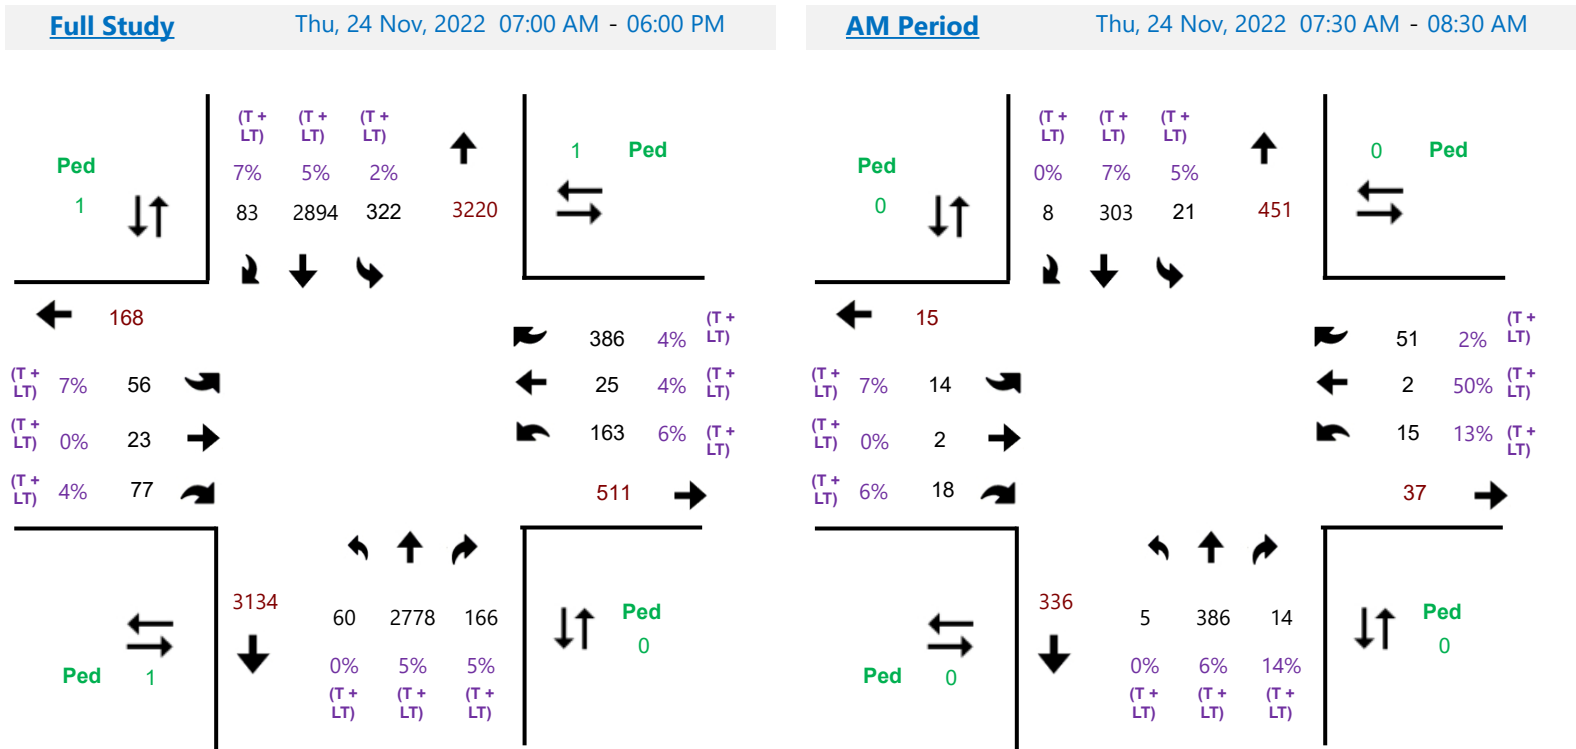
Full Study Thu, 24 Nov, 2022 07:00 AM - 06:00 PM

(T + LT) (T + LT) (T + LT)
7% 5% 2%
83 2894 322
3220

Ped
1

1 Ped

168

386 4% (T + LT)
25 4% (T + LT)
163 6% (T + LT)
511

(T + LT) 7% 56
(T + LT) 0% 23
(T + LT) 4% 77

3134
60 2778 166
0% 5% 5%
(T + LT) (T + LT) (T + LT)

Ped
0

Ped 1

AM Period Thu, 24 Nov, 2022 07:30 AM - 08:30 AM

(T + LT) (T + LT) (T + LT)
0% 7% 5%
8 303 21
451

Ped
0

0 Ped

15

51 2% (T + LT)
2 50% (T + LT)
15 13% (T + LT)
37

(T + LT) 7% 14
(T + LT) 0% 2
(T + LT) 6% 18

336
5 386 14
0% 6% 14%
(T + LT) (T + LT) (T + LT)

Ped
0

Ped 0